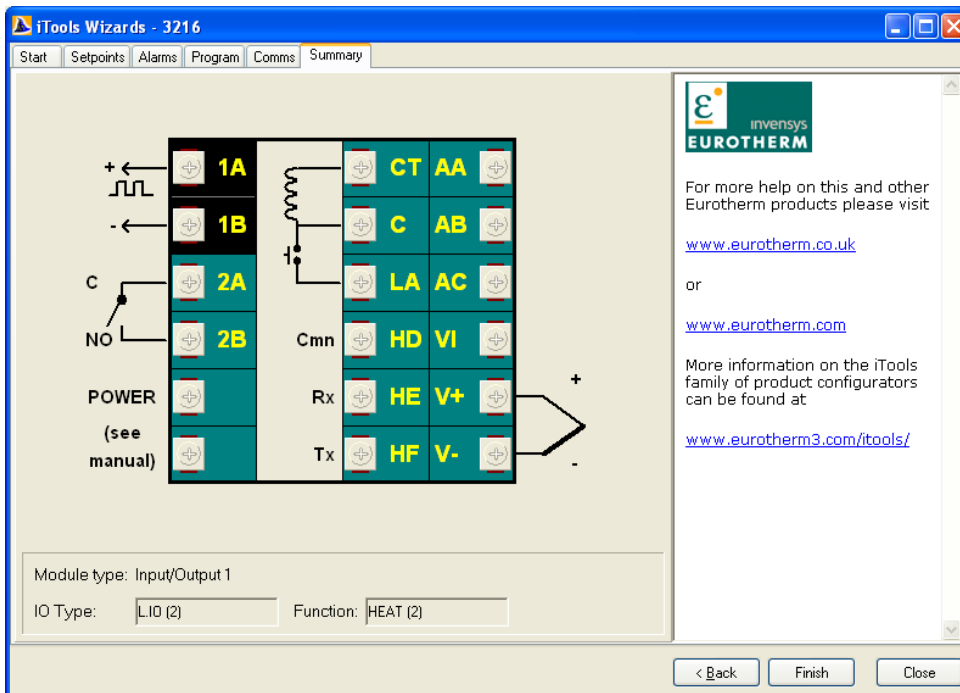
iTools Wizards - 3216

Start | Setpoints | Alarms | Program | Comms | Summary

+
1A
-
1B
C
2A
NO
2B
POWER
(see manual)
CT
AA
C
AB
LA
AC
Cmn
HD
VI
Rx
HE
V+
Tx
HF
V-
+
-

Module type: Input/Output 1
IO Type: L.IO (2)
Function: HEAT (2)

invensys
EUROTHERM

For more help on this and other Eurotherm products please visit

www.eurotherm.co.uk

or

www.eurotherm.com

More information on the iTools family of product configurators can be found at

www.eurotherm3.com/itools/

< Back
Finish
Close